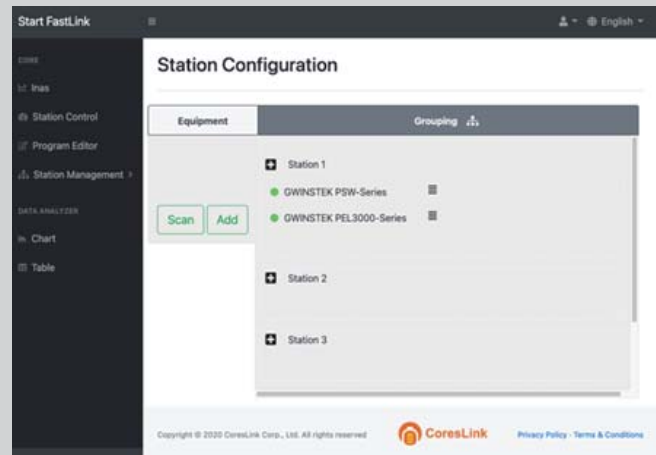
Start FastLink

English

CORE

Inas

Station Control

Program Editor

Station Management >

DATA ANALYZER

Chart

Table

Station Configuration

Equipment

Grouping

Station 1

GWINSTEK PSW-Series

GWINSTEK PEL3000-Series

Scan

Add

Station 2

Station 3

Copyright © 2020 CoresLink Corp., Ltd. All rights reserved

CoresLink

Privacy Policy · Terms & Conditions